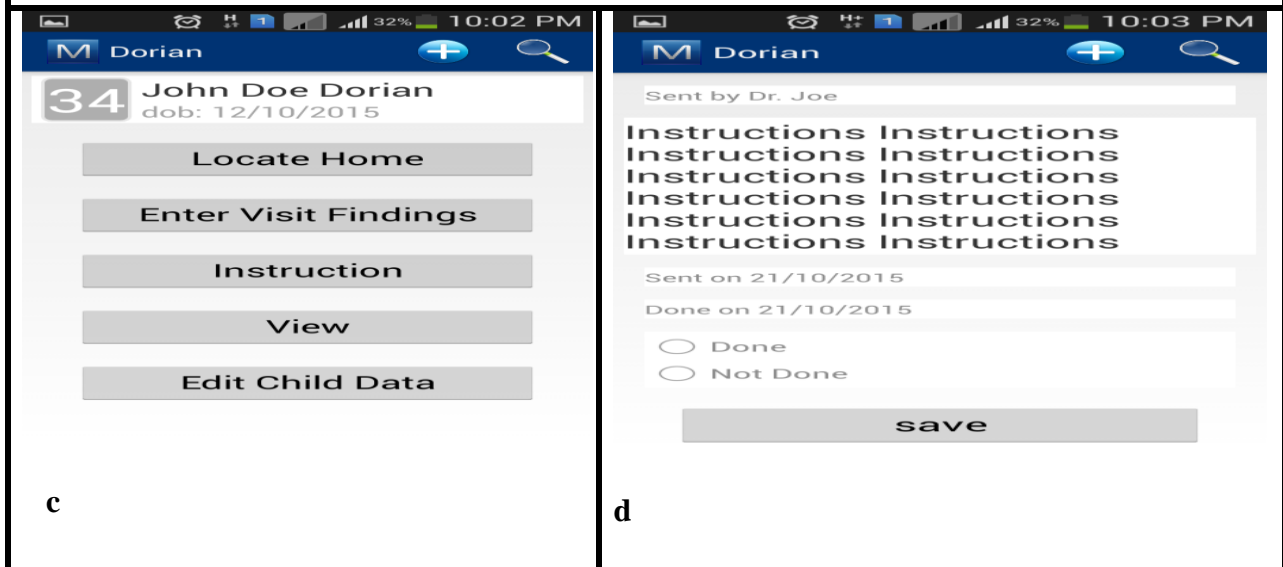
32% 10:02 PM

M Dorian

34 John Doe Dorian
dob: 12/10/2015

Locate Home

Enter Visit Findings

Instruction

View

Edit Child Data

c

32% 10:03 PM

M Dorian

Sent by Dr. Joe

Instructions Instructions Instructions Instructions Instructions Instructions Instructions Instructions Instructions Instructions Instructions Instructions

Sent on 21/10/2015

Done on 21/10/2015

Done

Not Done

save

d